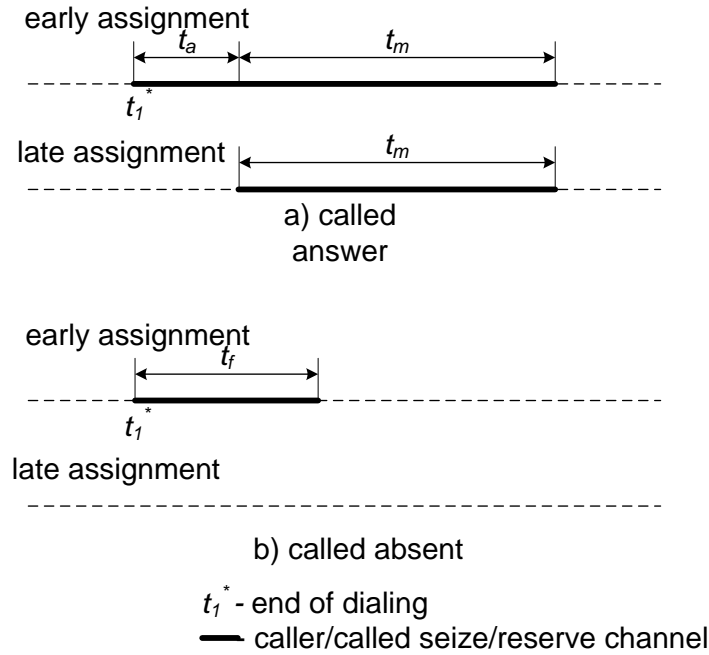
early assignment

$t_a$

$t_m$

$t_1^*$

late assignment

$t_m$

a) called answer

early assignment

$t_f$

$t_1^*$

late assignment

b) called absent

$t_1^*$ - end of dialing

caller/called seize/reserve channel